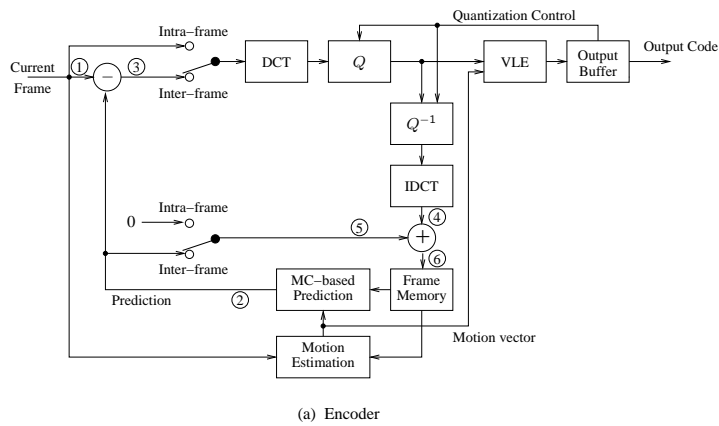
Quantization Control

Intra–frame

Current Frame

1

−

3

Inter–frame

DCT

$Q$

VLE

Output Buffer

Output Code

$Q^{-1}$

IDCT

0

Intra–frame

5

4

+

Inter–frame

6

MC–based Prediction

Frame Memory

Prediction

2

Motion vector

Motion Estimation

(a) Encoder